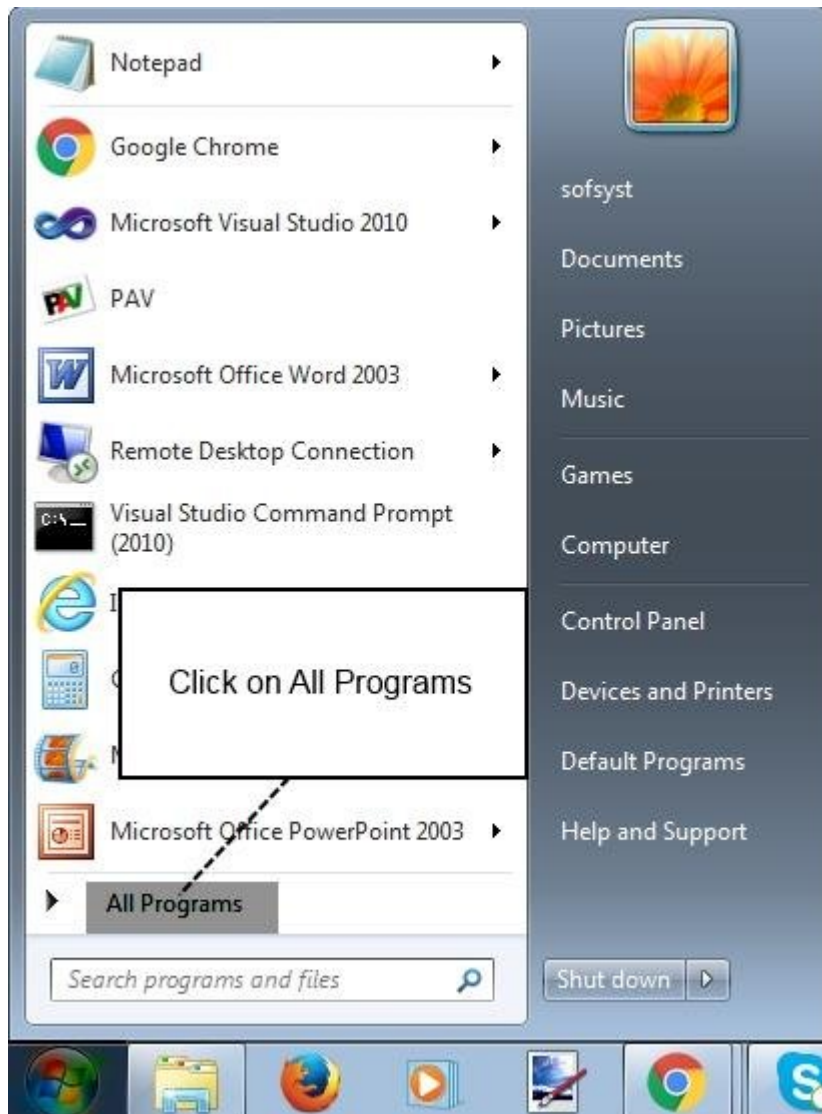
Notepad

Google Chrome

Microsoft Visual Studio 2010

PAV

Microsoft Office Word 2003

Remote Desktop Connection

Visual Studio Command Prompt (2010)

I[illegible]

C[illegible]

M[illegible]

Microsoft Office PowerPoint 2003

All Programs

Search programs and files

Click on All Programs

sofsyst

Documents

Pictures

Music

Games

Computer

Control Panel

Devices and Printers

Default Programs

Help and Support

Shut down